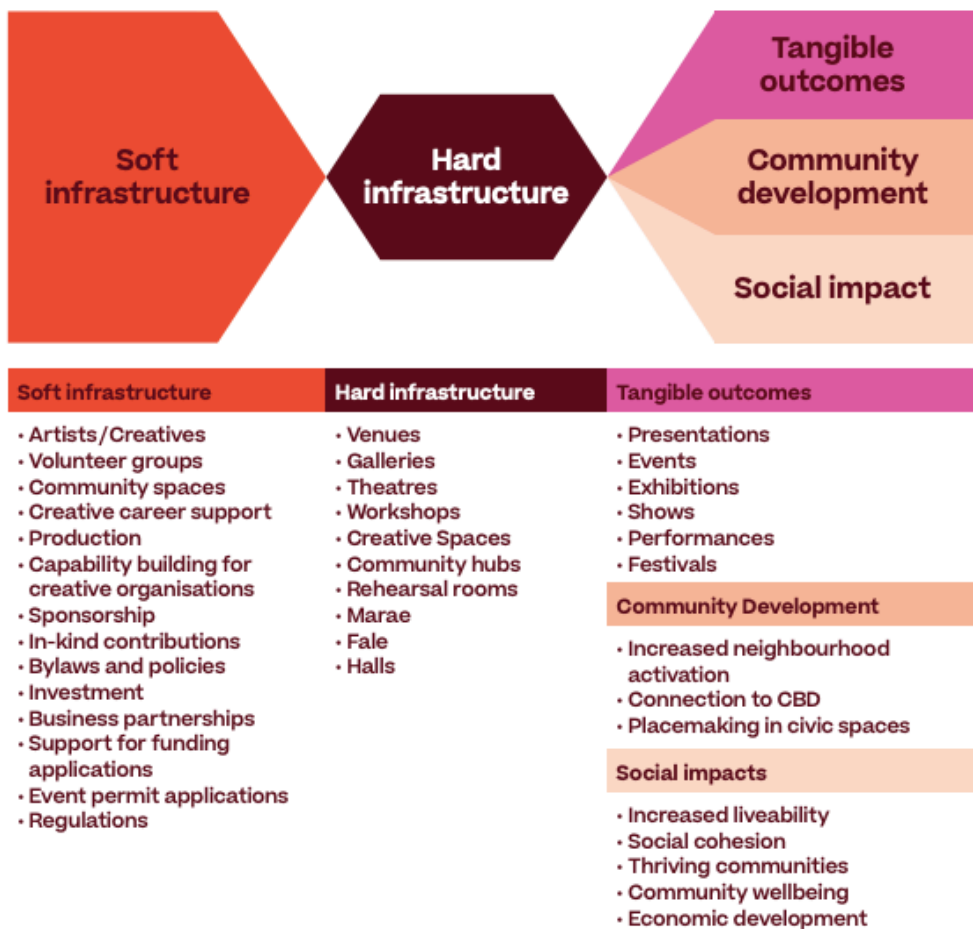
Soft infrastructure

Hard infrastructure

Tangible outcomes

Community development

Social impact

Soft infrastructure
- Artists/Creatives
- Volunteer groups
- Community spaces
- Creative career support
- Production
- Capability building for creative organisations
- Sponsorship
- In-kind contributions
- Bylaws and policies
- Investment
- Business partnerships
- Support for funding applications
- Event permit applications
- Regulations

Hard infrastructure
- Venues
- Galleries
- Theatres
- Workshops
- Creative Spaces
- Community hubs
- Rehearsal rooms
- Marae
- Fale
- Halls

Tangible outcomes
- Presentations
- Events
- Exhibitions
- Shows
- Performances
- Festivals

Community Development
- Increased neighbourhood activation
- Connection to CBD
- Placemaking in civic spaces

Social impacts
- Increased liveability
- Social cohesion
- Thriving communities
- Community wellbeing
- Economic development